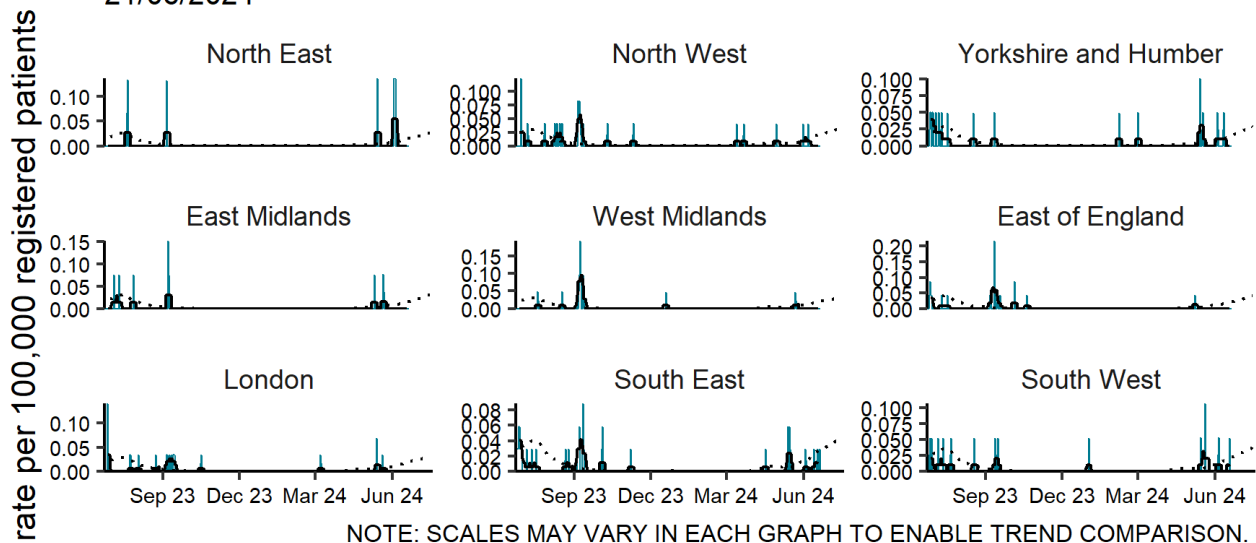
rate per 100,000 registered patients

North East
0.10
0.05
0.00

North West
0.100
0.075
0.050
0.025
0.000

Yorkshire and Humber
0.100
0.075
0.050
0.025
0.000

East Midlands
0.15
0.10
0.05
0.00

West Midlands
0.15
0.10
0.05
0.00

East of England
0.20
0.15
0.10
0.05
0.00

London
0.10
0.05
0.00

South East
0.08
0.06
0.04
0.02
0.00

South West
0.100
0.075
0.050
0.025
0.000

Sep 23 Dec 23 Mar 24 Jun 24
Sep 23 Dec 23 Mar 24 Jun 24
Sep 23 Dec 23 Mar 24 Jun 24

NOTE: SCALES MAY VARY IN EACH GRAPH TO ENABLE TREND COMPARISON.